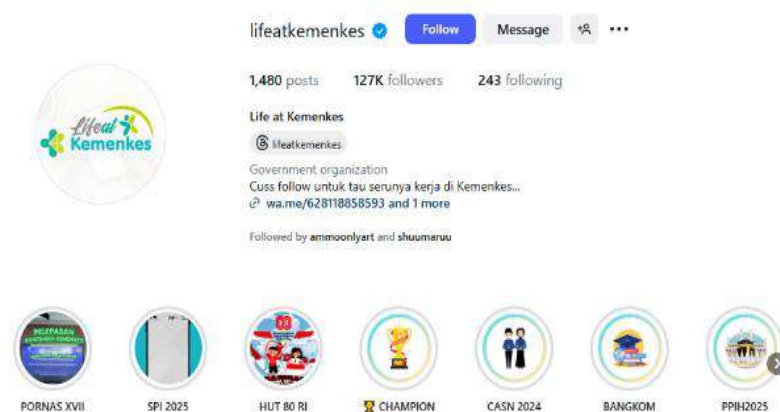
lifeatkemenkes Follow Message ···

1,480 posts 127K followers 243 following

Life at Kemenkes

lifeatkemenkes

Government organization
Cuss follow untuk tau serunya kerja di Kemenkes...
wa.me/628118858593 and 1 more

Followed by ammoonlyart and shuumaruu

Lifeat Kemenkes

PELEPASAN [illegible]

PORNAS XVII

SPI 2025

HUT 80 RI

CHAMPION

CASN 2024

BANGKOM

PPIH2025